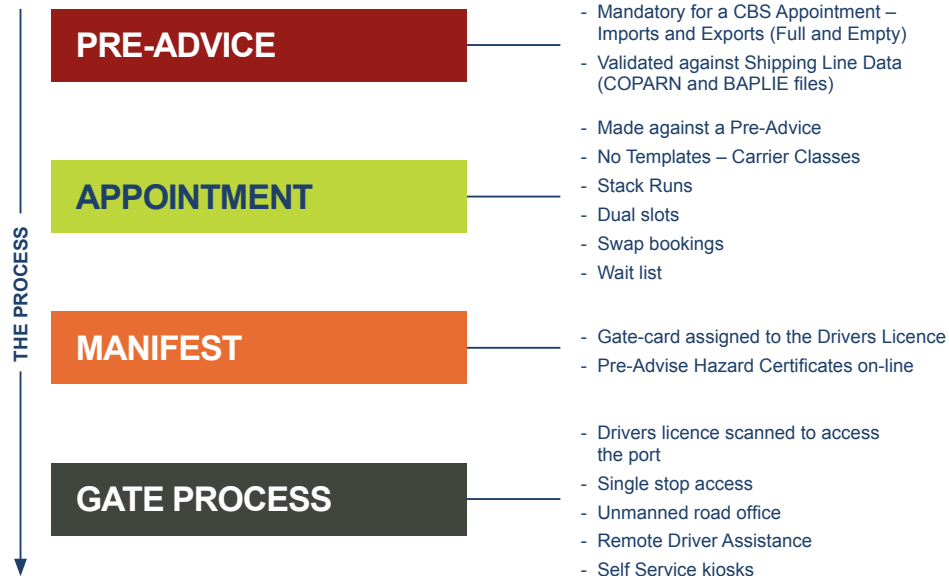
THE PROCESS

PRE-ADVICE

- Mandatory for a CBS Appointment – Imports and Exports (Full and Empty)
- Validated against Shipping Line Data (COPARN and BAPLIE files)

APPOINTMENT

- Made against a Pre-Advice
- No Templates – Carrier Classes
- Stack Runs
- Dual slots
- Swap bookings
- Wait list

MANIFEST

- Gate-card assigned to the Drivers Licence
- Pre-Advise Hazard Certificates on-line

GATE PROCESS

- Drivers licence scanned to access the port
- Single stop access
- Unmanned road office
- Remote Driver Assistance
- Self Service kiosks